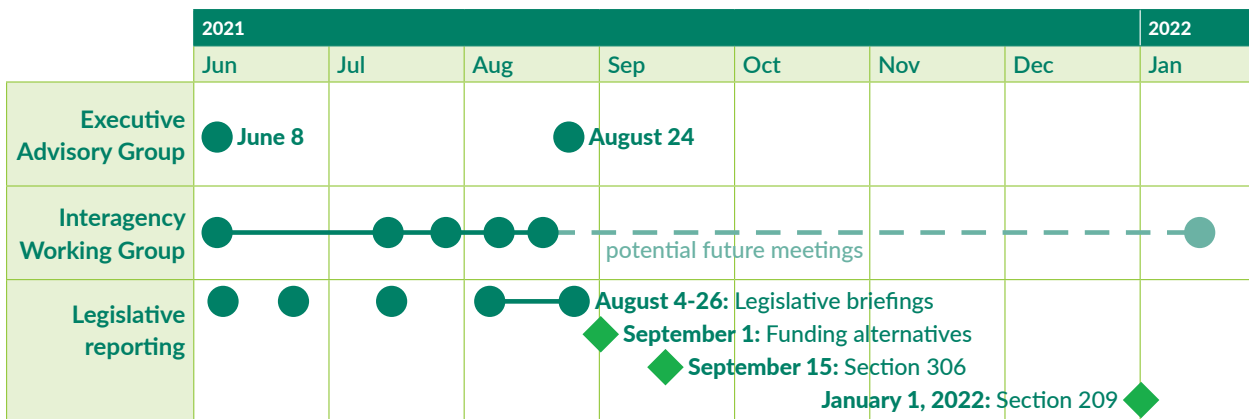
| | 2021 | | | | | | | 2022 |
|---|---|---|---|---|---|---|---|---|
| | Jun | Jul | Aug | Sep | Oct | Nov | Dec | Jan |
| Executive Advisory Group | June 8 | | August 24 | | | | | |
| Interagency Working Group | | | | potential future meetings | | | | |
| Legislative reporting | | | August 4-26: Legislative briefings | | | | | |

September 1: Funding alternatives

September 15: Section 306

January 1, 2022: Section 209